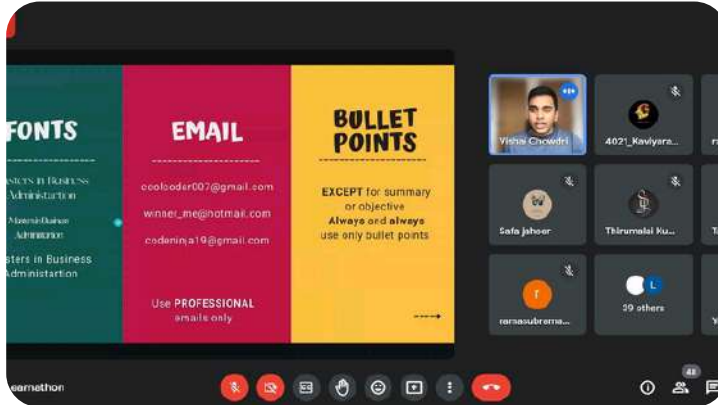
FONTS

asters in Business Administartion

Masters in Business Administration

sters in Business Administartion

EMAIL

coolcoder007@gmail.com

winner_me@hotmail.com

codeninja19@gmail.com

Use PROFESSIONAL emails only

BULLET POINTS

EXCEPT for summary or objective Always and always use only bullet points

Vishal Chowdri

4021_Kaviyara...

Safa jaheer

Thirumalai Ku...

ramasubrama...

L

39 others

earnathon

42